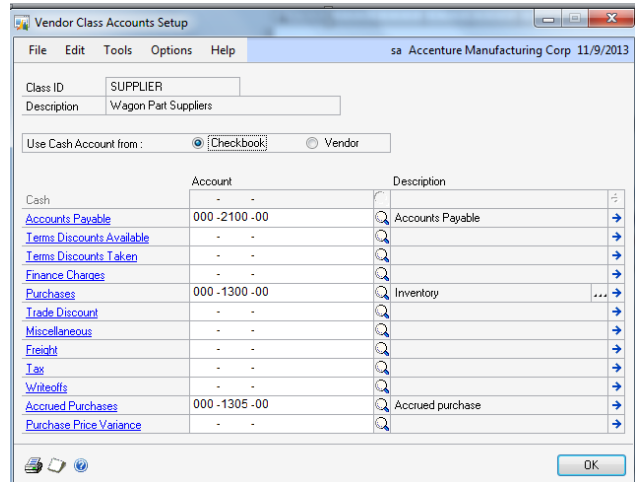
Vendor Class Accounts Setup

File Edit Tools Options Help sa Accenture Manufacturing Corp 11/9/2013

Class ID SUPPLIER
Description Wagon Part Suppliers

Use Cash Account from : Checkbook Vendor

| | Account | Description |
|---|---|---|
| Cash | - - | |
| Accounts Payable | 000 -2100 -00 | Accounts Payable |
| Terms Discounts Available | - - | |
| Terms Discounts Taken | - - | |
| Finance Charges | - - | |
| Purchases | 000 -1300 -00 | Inventory |
| Trade Discount | - - | |
| Miscellaneous | - - | |
| Freight | - - | |
| Tax | - - | |
| Writeoffs | - - | |
| Accrued Purchases | 000 -1305 -00 | Accrued purchase |
| Purchase Price Variance | - - | |

OK